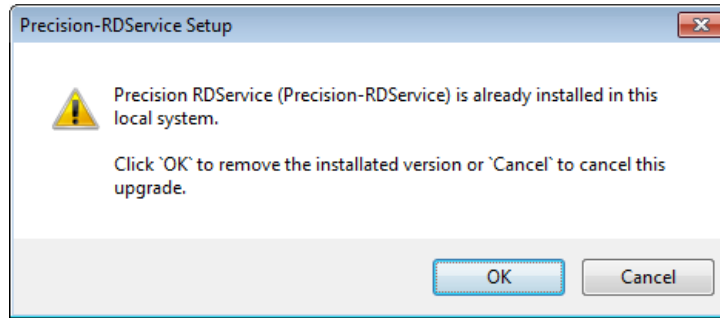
Precision-RDService Setup

Precision RDService (Precision-RDService) is already installed in this local system.

Click `OK` to remove the installated version or `Cancel` to cancel this upgrade.

OK

Cancel